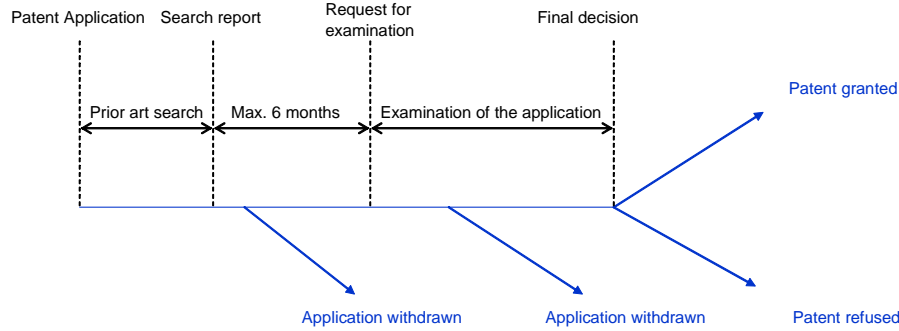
Patent Application

Search report

Request for examination

Final decision

Prior art search

Max. 6 months

Examination of the application

Patent granted

Application withdrawn

Application withdrawn

Patent refused